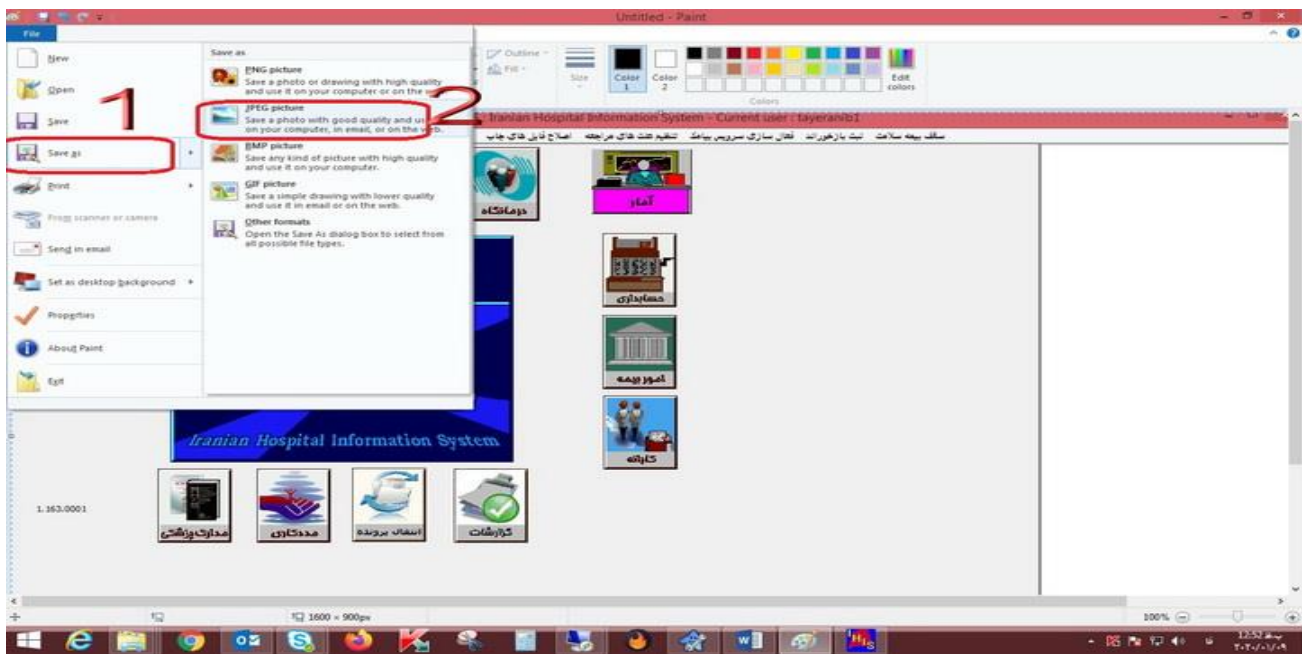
Untitled - Paint

File

New
Open
Save
Save as
Print
From scanner or camera
Send in email
Set as desktop background
Properties
About Paint
Exit

1
2

Save as

PNG picture
Save a photo or drawing with high quality and use it on your computer or on the web.

JPEG picture
Save a photo with good quality and use it on your computer, in email, or on the web.

BMP picture
Save any kind of picture with high quality and use it on your computer.

GIF picture
Save a simple drawing with lower quality and use it in email or on the web.

Other formats
Open the Save As dialog box to select from all possible file types.

Outline
Fill
Size
Color 1
Color 2
Edit colors
Colors

Iranian Hospital Information System - Current user : fayeranb1

سقف بیمه سلامت   ثبت بازخوراند   فعال سازی سرویس پیامک   تنظیم تست های مراجعه   اصلاح فایل های چاپ

درمانگاه
آمار
حسابداری
امور بیمه
کاربانه

Iranian Hospital Information System

1.163.0001

مدارک پزشکی
مددکاری
انتقال پرونده
گزارشات

1600 × 900px
100%
12:52